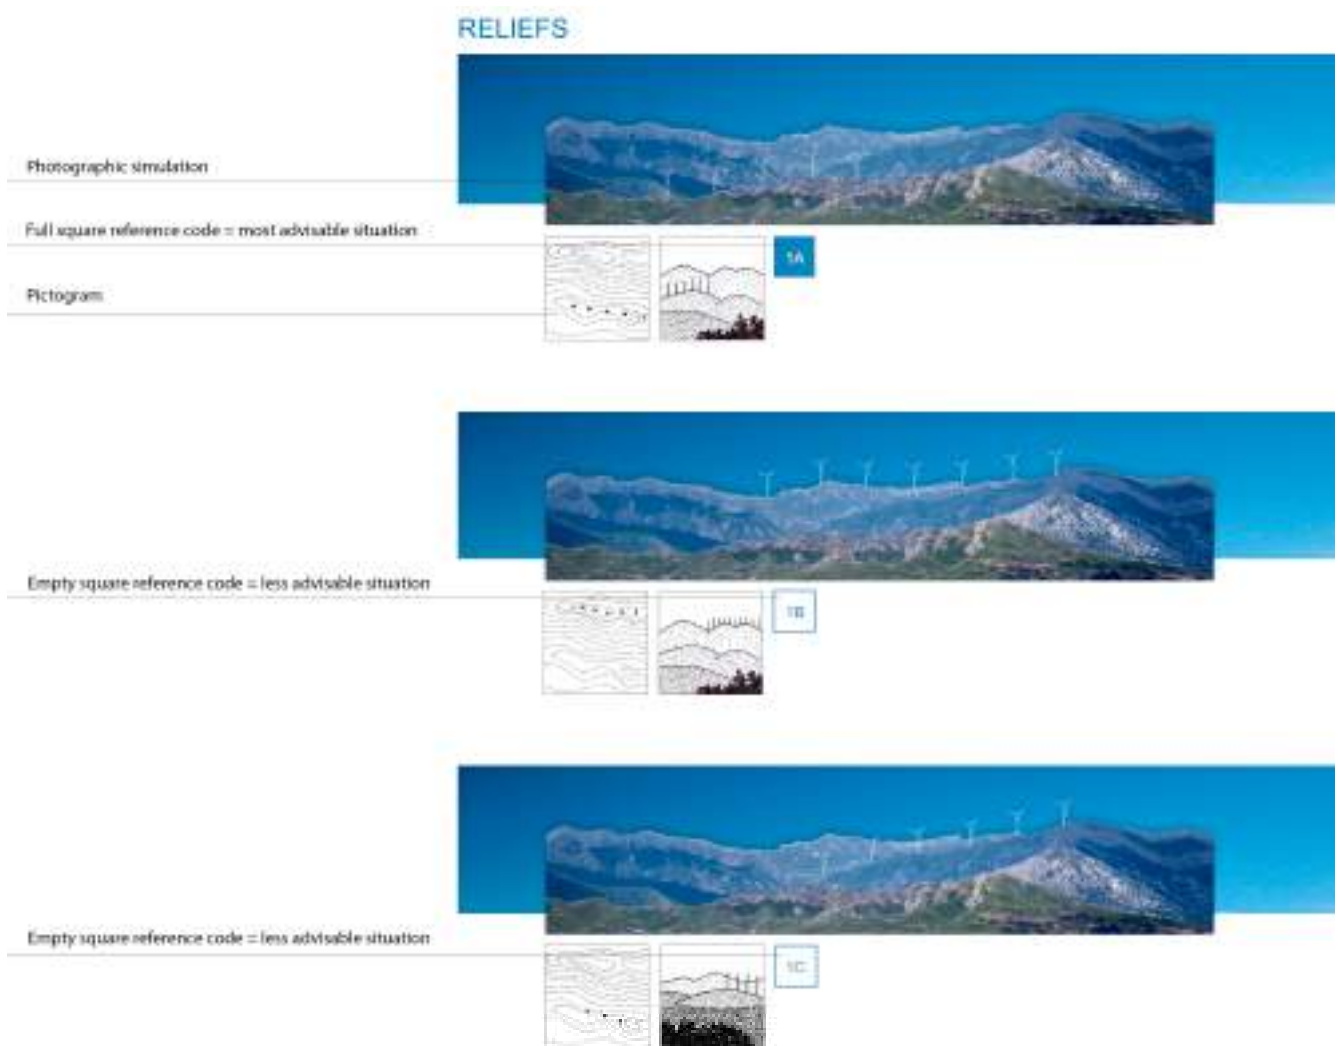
RELIEFS

Photographic simulation

Full square reference code = most advisable situation

1A

Pictogram

Empty square reference code = less advisable situation

1B

Empty square reference code = less advisable situation

1C